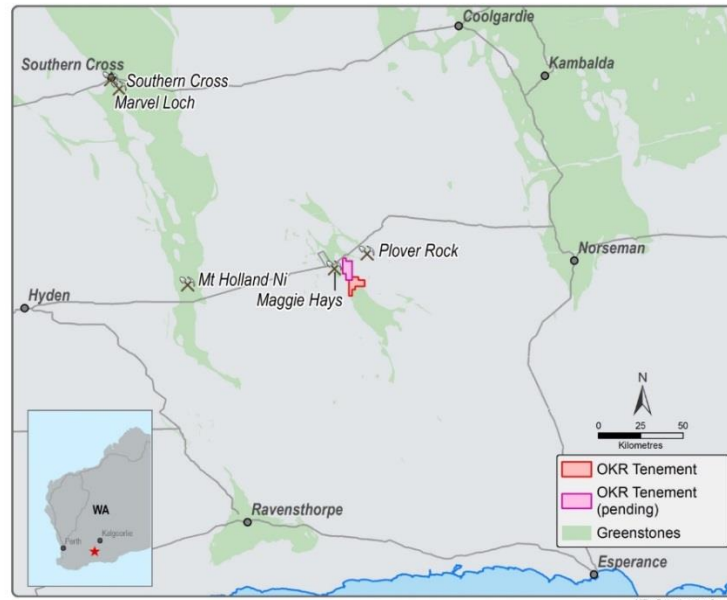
Coolgardie
Southern Cross
Southern Cross
Marvel Loch
Kambalda
Plover Rock
Norseman
Mt Holland Ni
Maggie Hays
Hyden
N
0 25 50
Kilometres
WA
Kalgoorlie
Perth
OKR Tenement
OKR Tenement (pending)
Greenstones
Ravensthorpe
Esperance